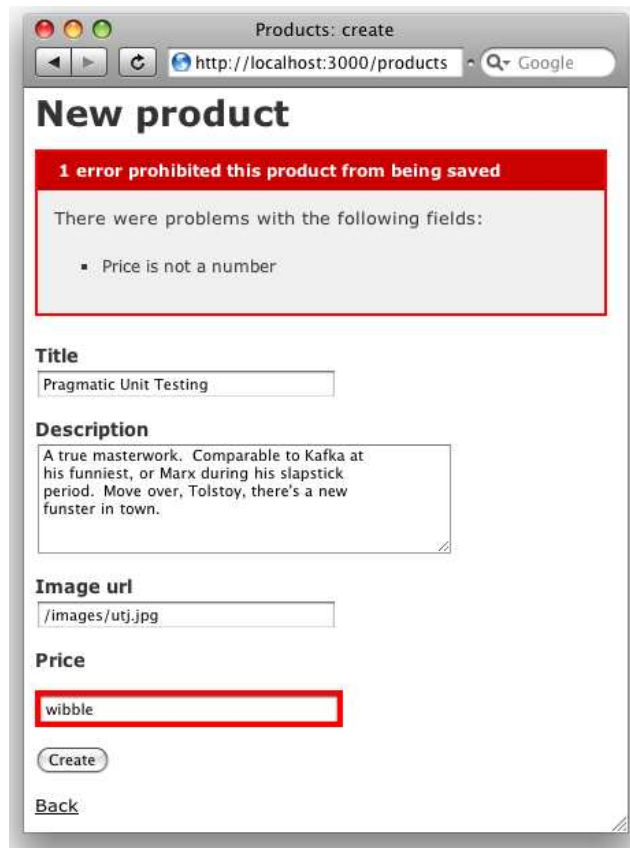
Products: create

http://localhost:3000/products

Google

New product

1 error prohibited this product from being saved

There were problems with the following fields:

- Price is not a number

Title

Pragmatic Unit Testing

Description

A true masterwork. Comparable to Kafka at his funniest, or Marx during his slapstick period. Move over, Tolstoy, there's a new funster in town.

Image url

/images/utj.jpg

Price

wibble

Create

Back